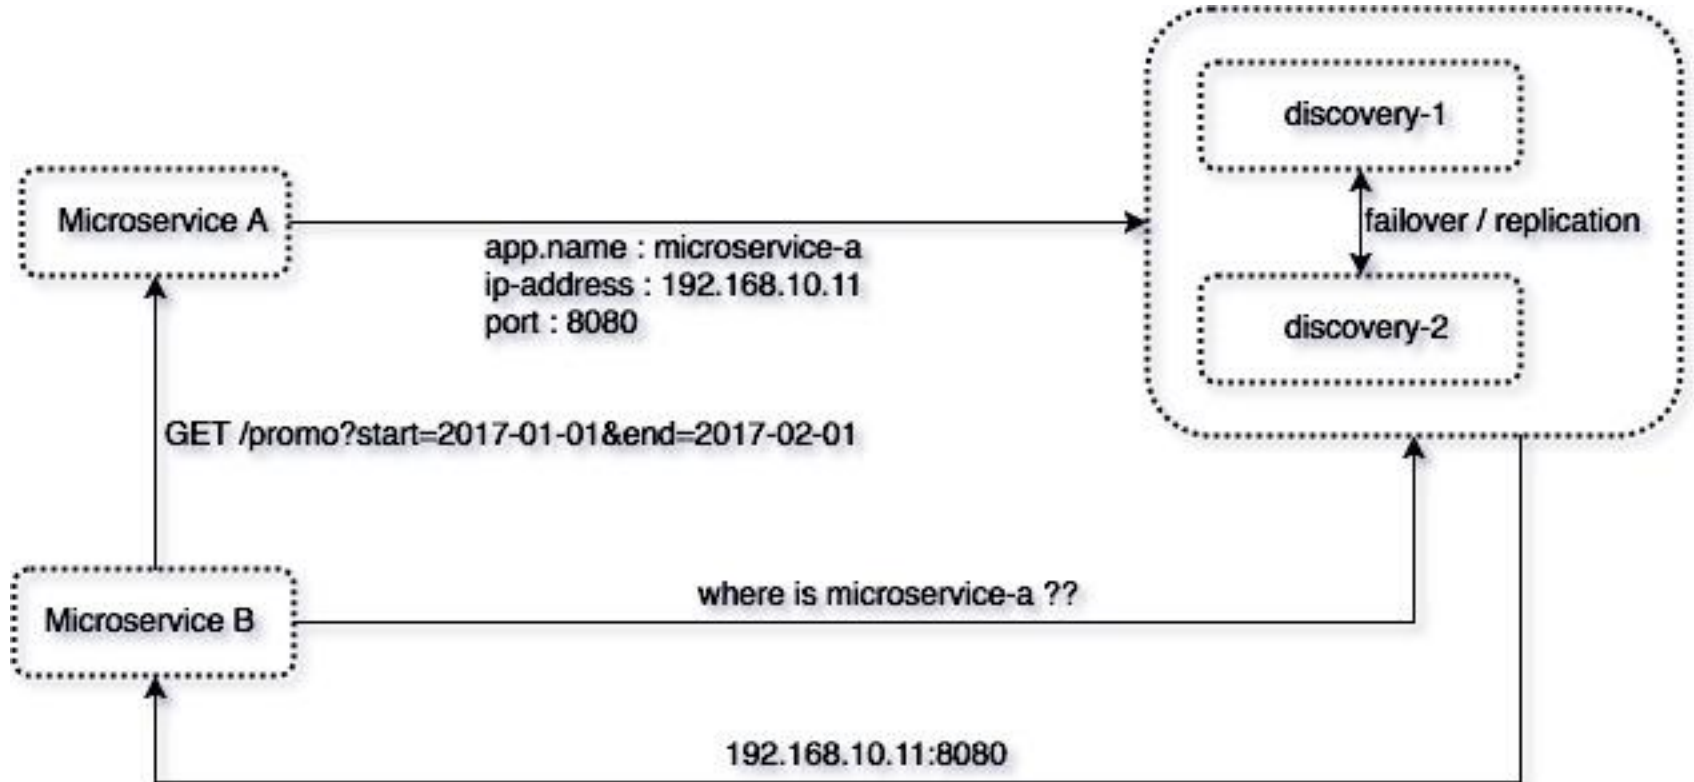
discovery-1

failover / replication

discovery-2

Microservice A

app.name : microservice-a
ip-address : 192.168.10.11
port : 8080

GET /promo?start=2017-01-01&end=2017-02-01

Microservice B

where is microservice-a ??

192.168.10.11:8080